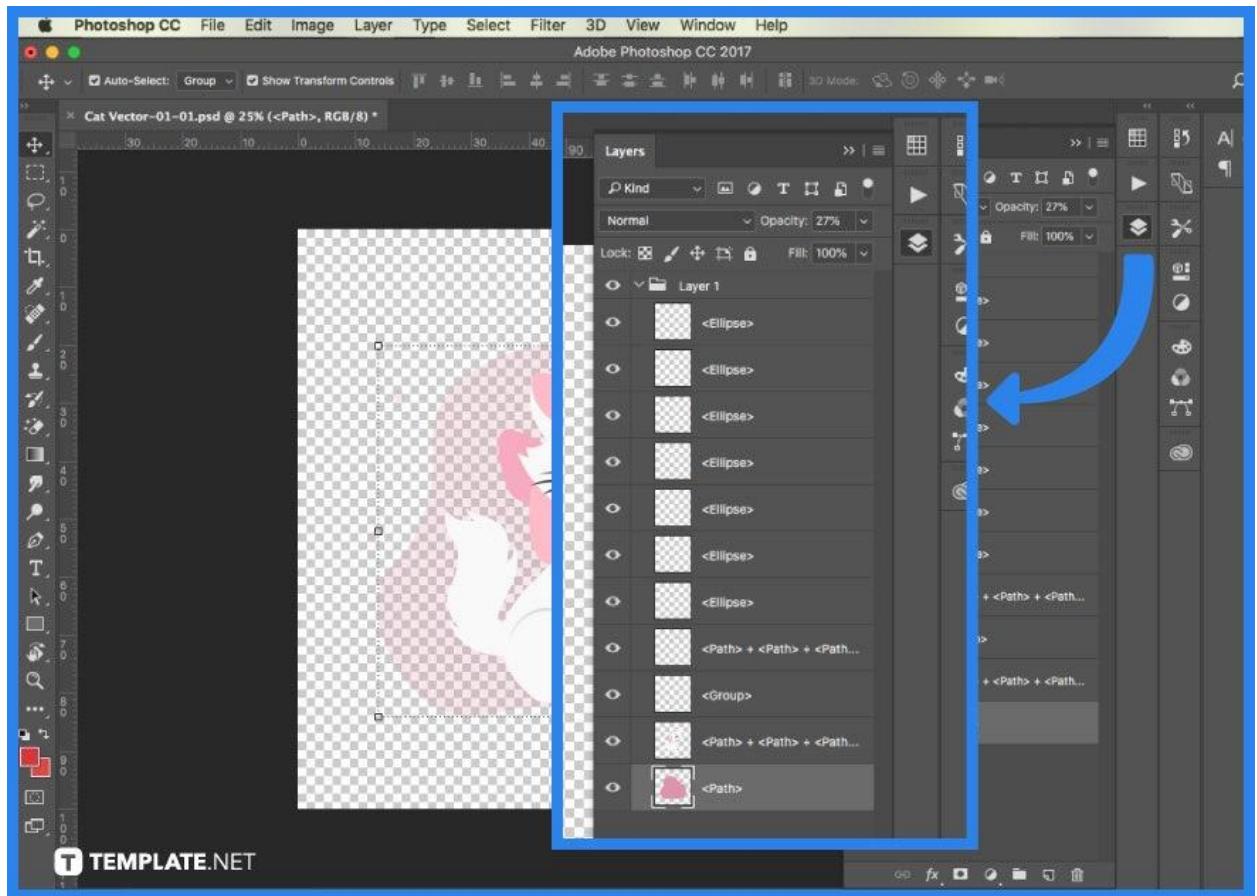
Photoshop CC File Edit Image Layer Type Select Filter 3D View Window Help

Adobe Photoshop CC 2017

Auto-Select: Group Show Transform Controls 3D Mode:

Cat Vector-01-01.psd @ 25% (<Path>, RGB/8) *

Layers

Kind

Normal Opacity: 27%

Lock: Fill: 100%

Layer 1

<Ellipse>

<Ellipse>

<Ellipse>

<Ellipse>

<Ellipse>

<Ellipse>

<Ellipse>

<Path> + <Path> + <Path...

<Group>

<Path> + <Path> + <Path...

<Path>

Opacity: 27%

Fill: 100%

+ <Path> + <Path...

+ <Path> + <Path...

TEMPLATE.NET